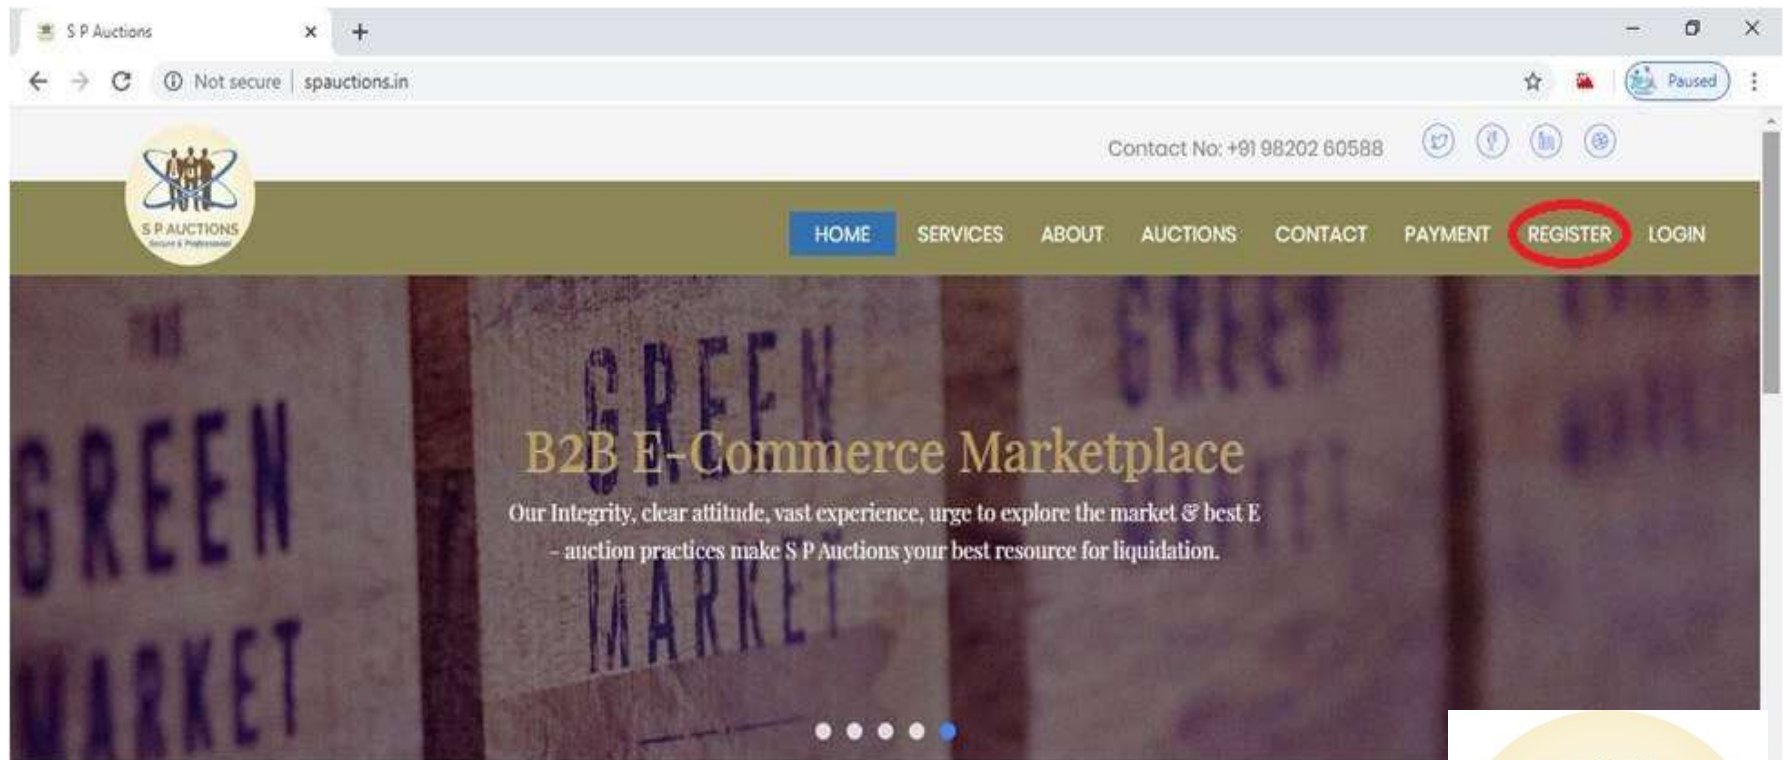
S P Auctions
Not secure | spauctions.in
Paused

Contact No: +91 98202 60588

S P AUCTIONS
Secure & Professional

HOME SERVICES ABOUT AUCTIONS CONTACT PAYMENT REGISTER LOGIN

THE GREEN MARKET GREEN MARKET GREEN

B2B E-Commerce Marketplace

Our Integrity, clear attitude, vast experience, urge to explore the market & best E - auction practices make S P Auctions your best resource for liquidation.